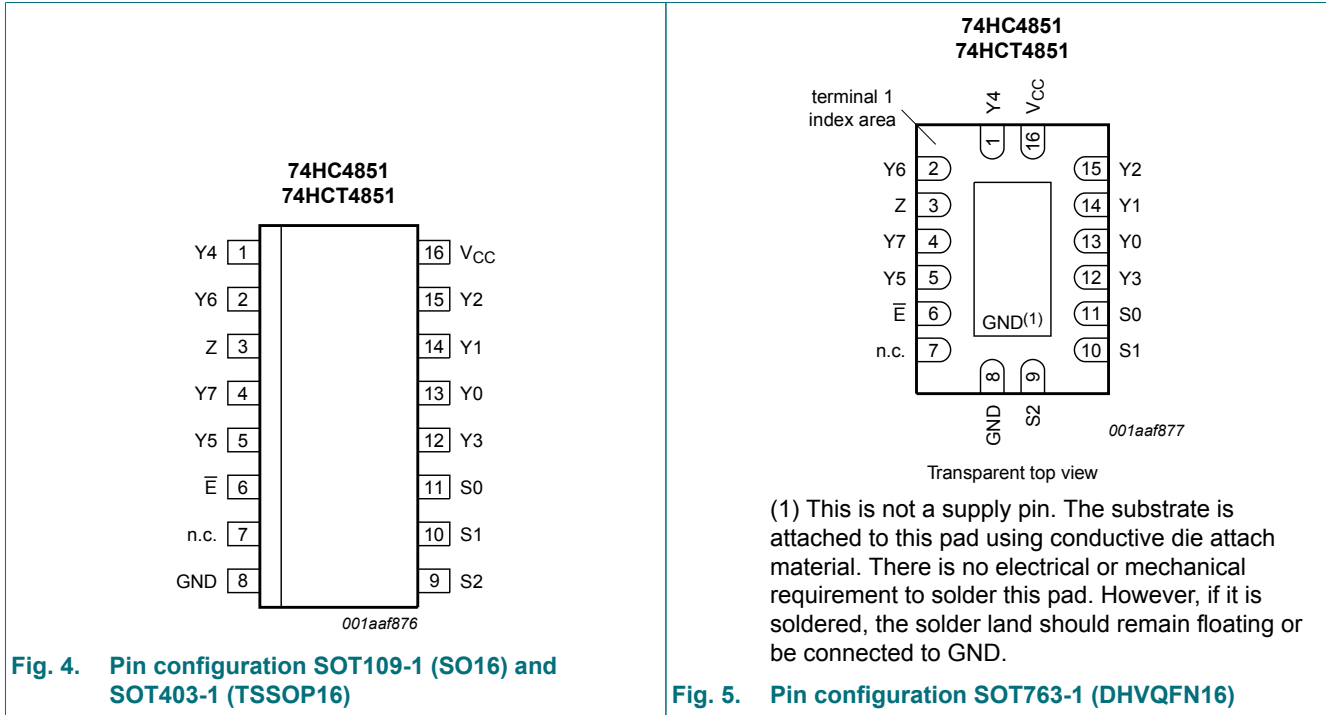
74HC4851
74HCT4851

| | | | |
|---|---|---|---|
| Y4 | 1 | 16 | $V_{CC}$ |
| Y6 | 2 | 15 | Y2 |
| Z | 3 | 14 | Y1 |
| Y7 | 4 | 13 | Y0 |
| Y5 | 5 | 12 | Y3 |
| $\overline{E}$ | 6 | 11 | S0 |
| n.c. | 7 | 10 | S1 |
| GND | 8 | 9 | S2 |

001aaf876

Fig. 4. Pin configuration SOT109-1 (SO16) and SOT403-1 (TSSOP16)

74HC4851
74HCT4851

terminal 1 index area

Y4 1
$V_{CC}$ 16

| | | | |
|---|---|---|---|
| Y6 | 2 | 15 | Y2 |
| Z | 3 | 14 | Y1 |
| Y7 | 4 | 13 | Y0 |
| Y5 | 5 | 12 | Y3 |
| $\overline{E}$ | 6 | 11 | S0 |
| n.c. | 7 | 10 | S1 |

GND(1)

8 GND
9 S2

001aaf877

Transparent top view

(1) This is not a supply pin. The substrate is attached to this pad using conductive die attach material. There is no electrical or mechanical requirement to solder this pad. However, if it is soldered, the solder land should remain floating or be connected to GND.

Fig. 5. Pin configuration SOT763-1 (DHVQFN16)